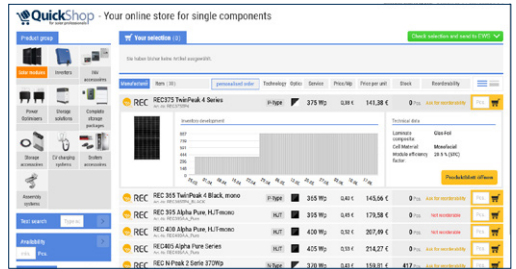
QuickShop for solar professionals - Your online store for single components

Product group

Solar modules
Inverters
Inverter accessories
Power Optimizers
Storage solutions
Complete storage packages
Storage accessories
EV charging systems
System accessories
Assembly systems

Text search
Type in

Availability
Pos.

Your selection (0)

Check selection and send to EWC

Sie haben keine Artikel ausgewählt.

Manufacturer | Name (39) | personalised order | Technology | Option | Service | Price/Wp | Price per unit | Stock | Bookability

REC REC375 TwinPeak 4 Series | P-type | 375 Wp | 0,38 € | 141,38 € | Ask for bookability | Pos.

Inventory development

Technical data
Laminate composite: Glas-foil
Cell Material: Monofacial
Module efficiency factor: 20.9 % (STC)

Produktdatenblatt öffnen

REC REC 365 TwinPeak 4 Black, mono | P-type | 365 Wp | 0,38 € | 138,70 € | Ask for bookability | Pos.
REC REC 305 Alpha Pure, HJT-mono | HJT | 305 Wp | 0,45 € | 179,58 € | Not orderable | Pos.
REC REC 400 Alpha Pure, HJT-mono | HJT | 400 Wp | 0,50 € | 200,00 € | Not orderable | Pos.
REC REC405 Alpha Pure Series | HJT | 405 Wp | 0,53 € | 214,27 € | Ask for bookability | Pos.
REC REC N-Peak 2 Series 370Wp | N-type | 370 Wp | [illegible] | 159,01 € | Ask for bookability | Pos.